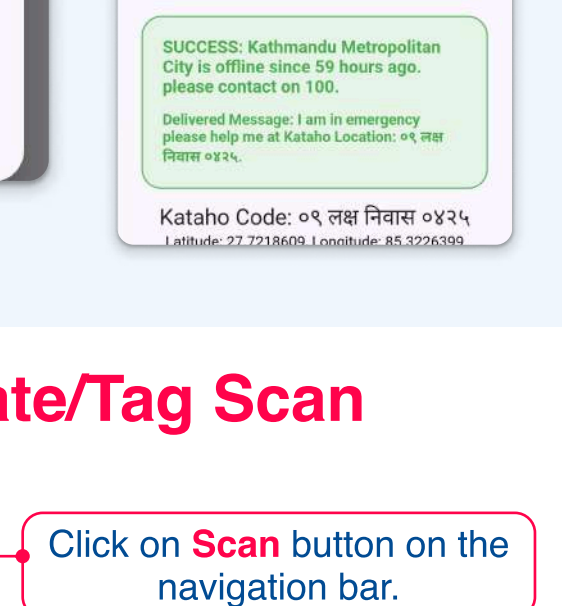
SUCCESS: Kathmandu Metropolitan City is offline since 59 hours ago. please contact on 100.

Delivered Message: I am in emergency please help me at Kataho Location: ०९ लक्ष निवास ०४२५.

Kataho Code: ०९ लक्ष निवास ०४२५

Latitude: 27.7218609, Longitude: 85.3226399

ate/Tag Scan

Click on **Scan** button on the navigation bar.